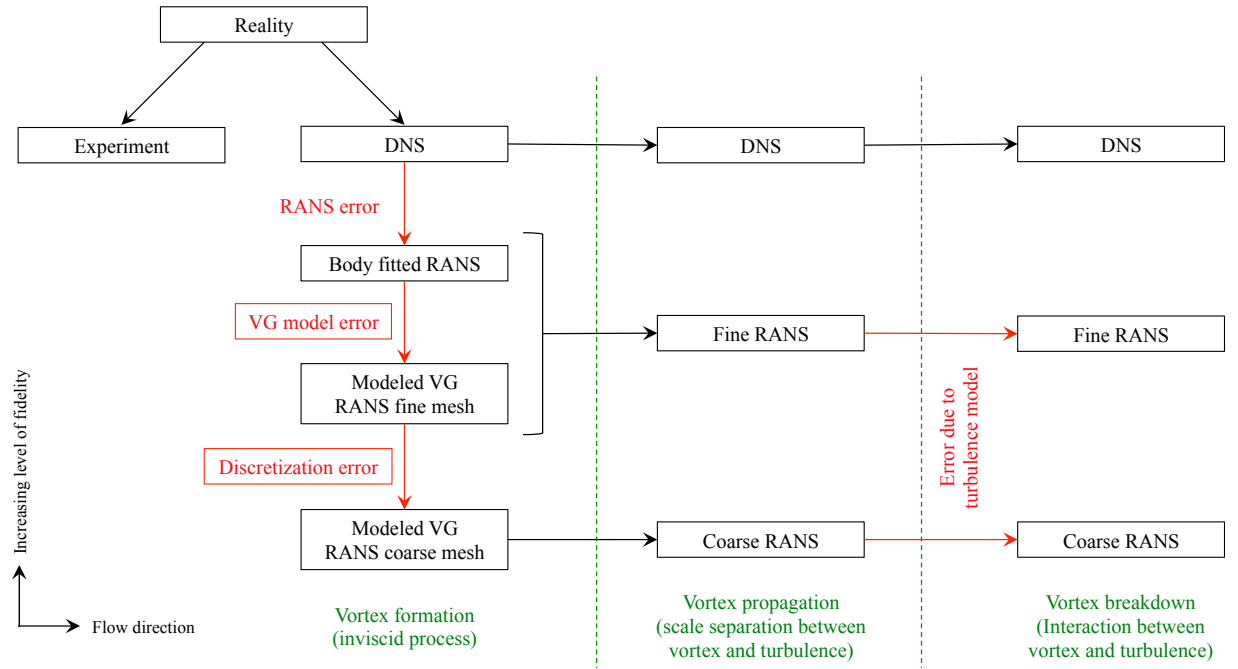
Reality

Experiment

DNS

RANS error

Body fitted RANS

VG model error

Modeled VG RANS fine mesh

Discretization error

Modeled VG RANS coarse mesh

DNS

Fine RANS

Coarse RANS

Error due to turbulence model

DNS

Fine RANS

Coarse RANS

Increasing level of fidelity

Flow direction

Vortex formation (inviscid process)

Vortex propagation (scale separation between vortex and turbulence)

Vortex breakdown (Interaction between vortex and turbulence)